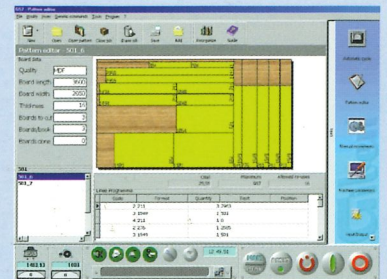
Pattern editor
File Events View Generic commands Tools Program ?
New Open Open pattern Close list Export list Save Add Prenopilage Guide
Pattern editor 501_6
Board data
Quality MDF
Board length 3600
Board width 2650
Thickness 16
Boards to cut 3
Boards/book 3
Boards done 0
501
501_6
501_7
Lines Programmes
Automatic cycle
Pattern editor